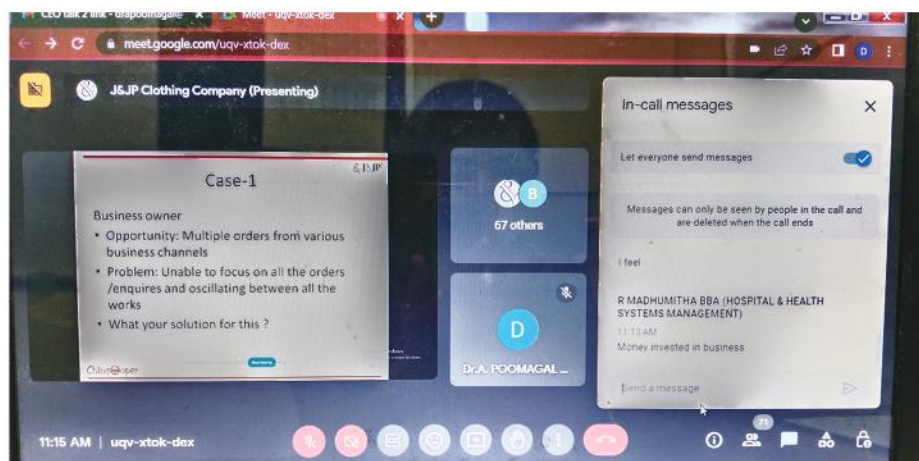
CEO talk 2 link - drapoomagal@ ×
Meet - uqv-xtok-dex
meet.google.com/uqv-xtok-dex

J&JP Clothing Company (Presenting)

Case-1

Business owner
• Opportunity: Multiple orders from various business channels
• Problem: Unable to focus on all the orders /enquires and oscillating between all the works
• What your solution for this ?

67 others

D
Dr.A. POOMAGAL ...

In-call messages

Let everyone send messages

Messages can only be seen by people in the call and are deleted when the call ends

I feel

R MADHUMITHA BBA (HOSPITAL & HEALTH SYSTEMS MANAGEMENT)
11:13 AM
Money invested in business

Send a message

11:15 AM | uqv-xtok-dex

71